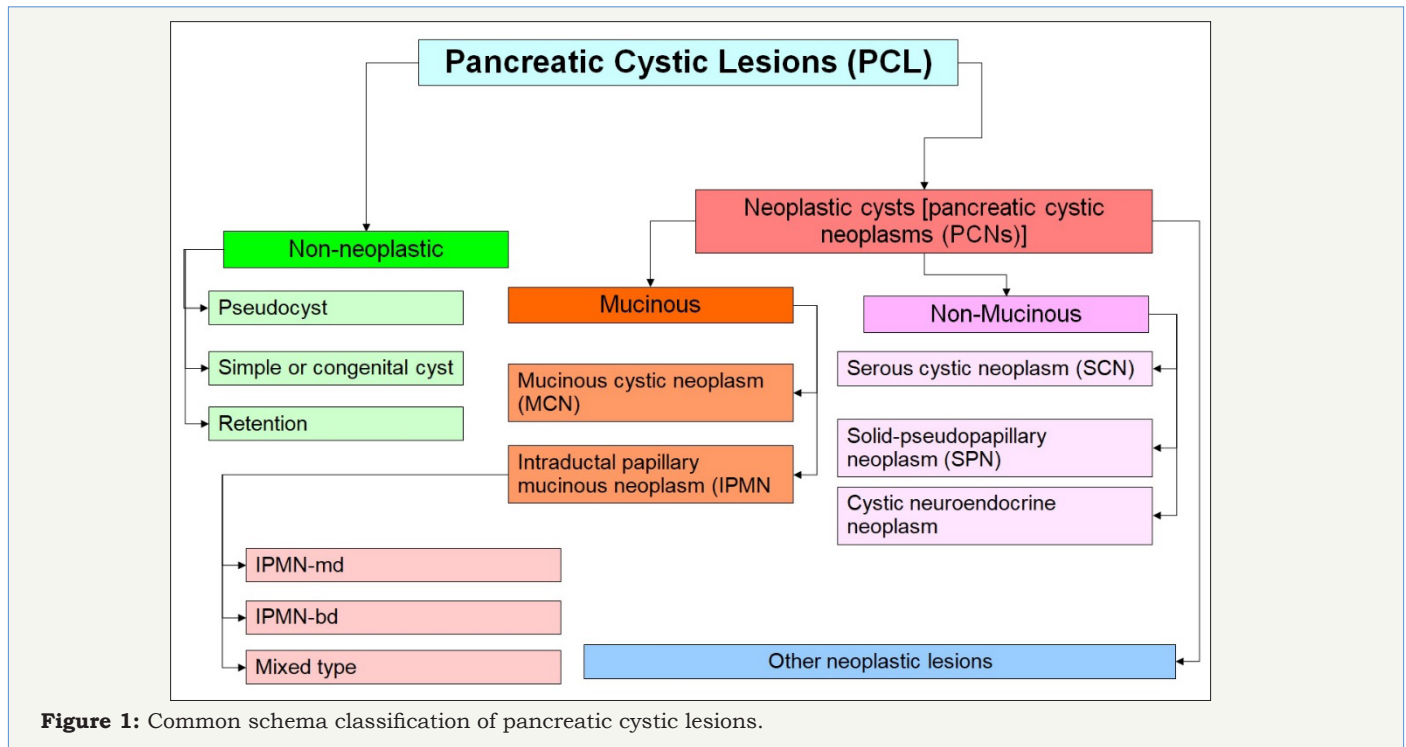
Pancreatic Cystic Lesions (PCL)

Non-neoplastic

Pseudocyst

Simple or congenital cyst

Retention

Neoplastic cysts [pancreatic cystic neoplasms (PCNs)]

Mucinous

Mucinous cystic neoplasm (MCN)

Intraductal papillary mucinous neoplasm (IPMN

IPMN-md

IPMN-bd

Mixed type

Non-Mucinous

Serous cystic neoplasm (SCN)

Solid-pseudopapillary neoplasm (SPN)

Cystic neuroendocrine neoplasm

Other neoplastic lesions

**Figure 1:** Common schema classification of pancreatic cystic lesions.